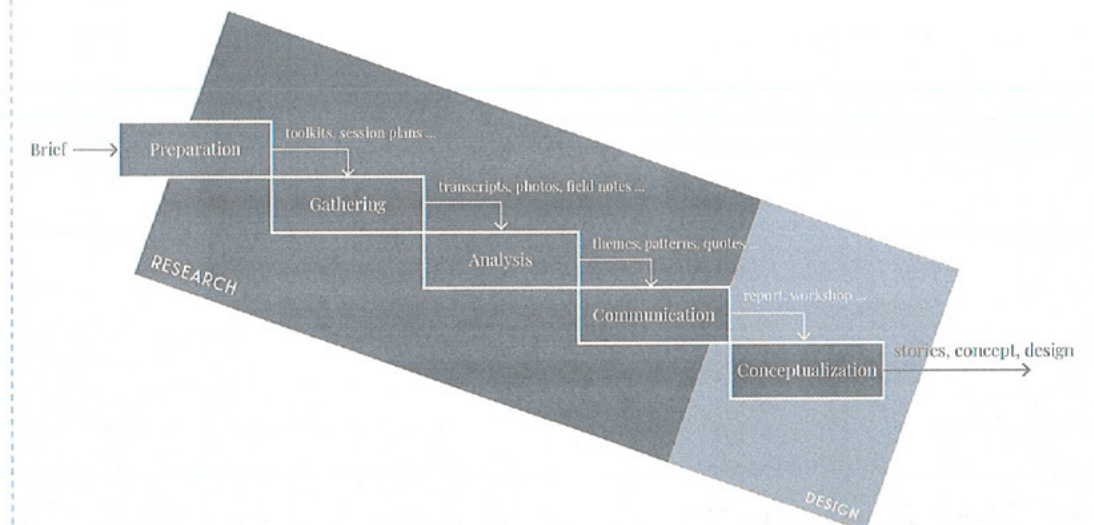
Brief

Preparation

toolkits, session plans ...

Gathering

transcripts, photos, field notes ...

Analysis

themes, patterns, quotes ...

Communication

report, workshop ...

Conceptualization

stories, concept, design

RESEARCH

DESIGN